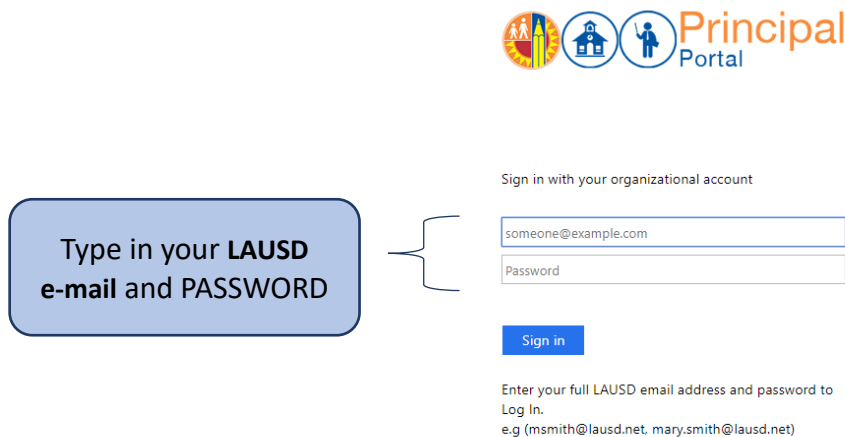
Principal Portal

Type in your **LAUSD e-mail** and PASSWORD

Sign in with your organizational account

someone@example.com

Password

Sign in

Enter your full LAUSD email address and password to Log In.
e.g (msmith@lausd.net, mary.smith@lausd.net)